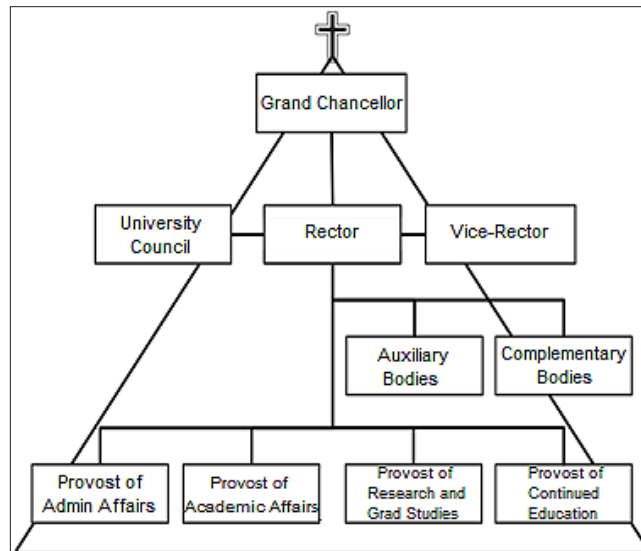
Grand Chancellor

University Council

Rector

Vice-Rector

Auxiliary Bodies

Complementary Bodies

Provost of Admin Affairs

Provost of Academic Affairs

Provost of Research and Grad Studies

Provost of Continued Education